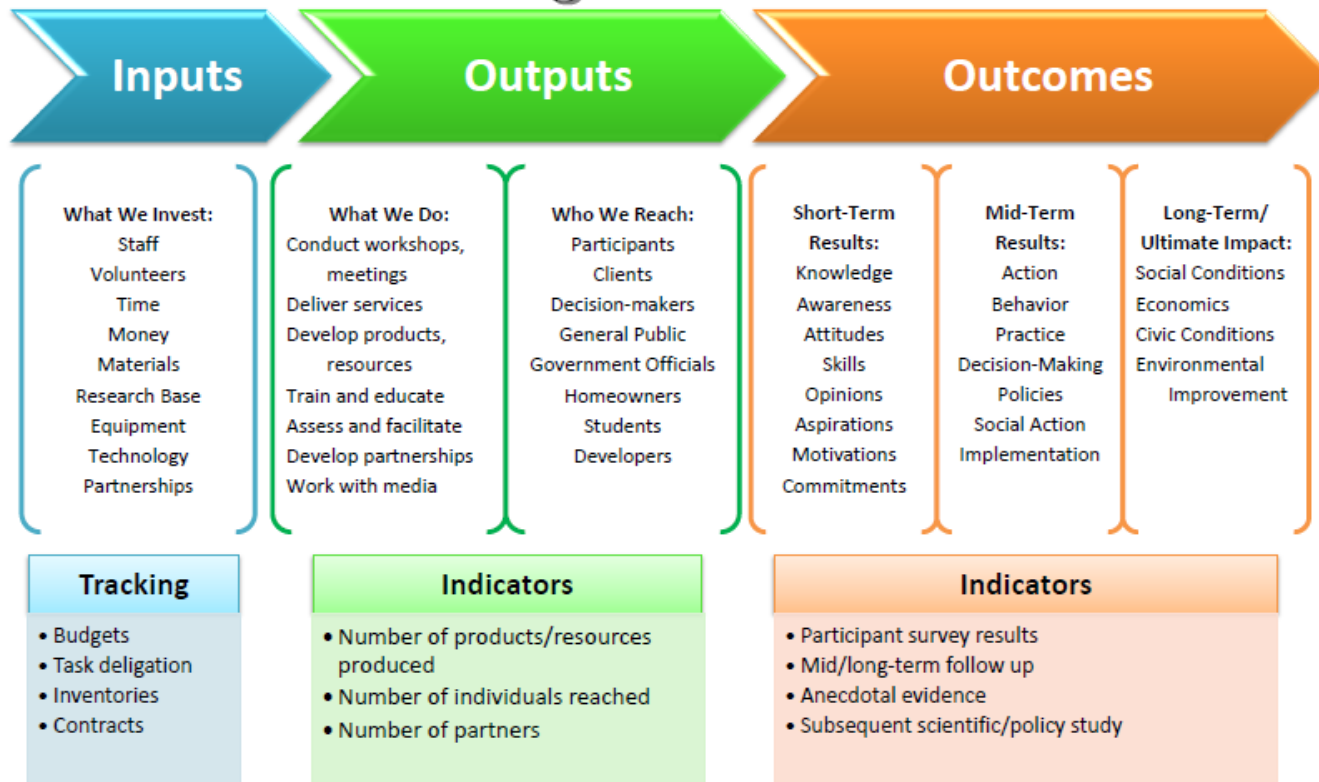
Inputs

Outputs

Outcomes

What We Invest:
Staff
Volunteers
Time
Money
Materials
Research Base
Equipment
Technology
Partnerships

What We Do:
Conduct workshops, meetings
Deliver services
Develop products, resources
Train and educate
Assess and facilitate
Develop partnerships
Work with media

Who We Reach:
Participants
Clients
Decision-makers
General Public
Government Officials
Homeowners
Students
Developers

Short-Term Results:
Knowledge
Awareness
Attitudes
Skills
Opinions
Aspirations
Motivations
Commitments

Mid-Term Results:
Action
Behavior
Practice
Decision-Making
Policies
Social Action
Implementation

Long-Term/ Ultimate Impact:
Social Conditions
Economics
Civic Conditions
Environmental Improvement

Tracking
• Budgets
• Task delegation
• Inventories
• Contracts

Indicators
• Number of products/resources produced
• Number of individuals reached
• Number of partners

Indicators
• Participant survey results
• Mid/long-term follow up
• Anecdotal evidence
• Subsequent scientific/policy study